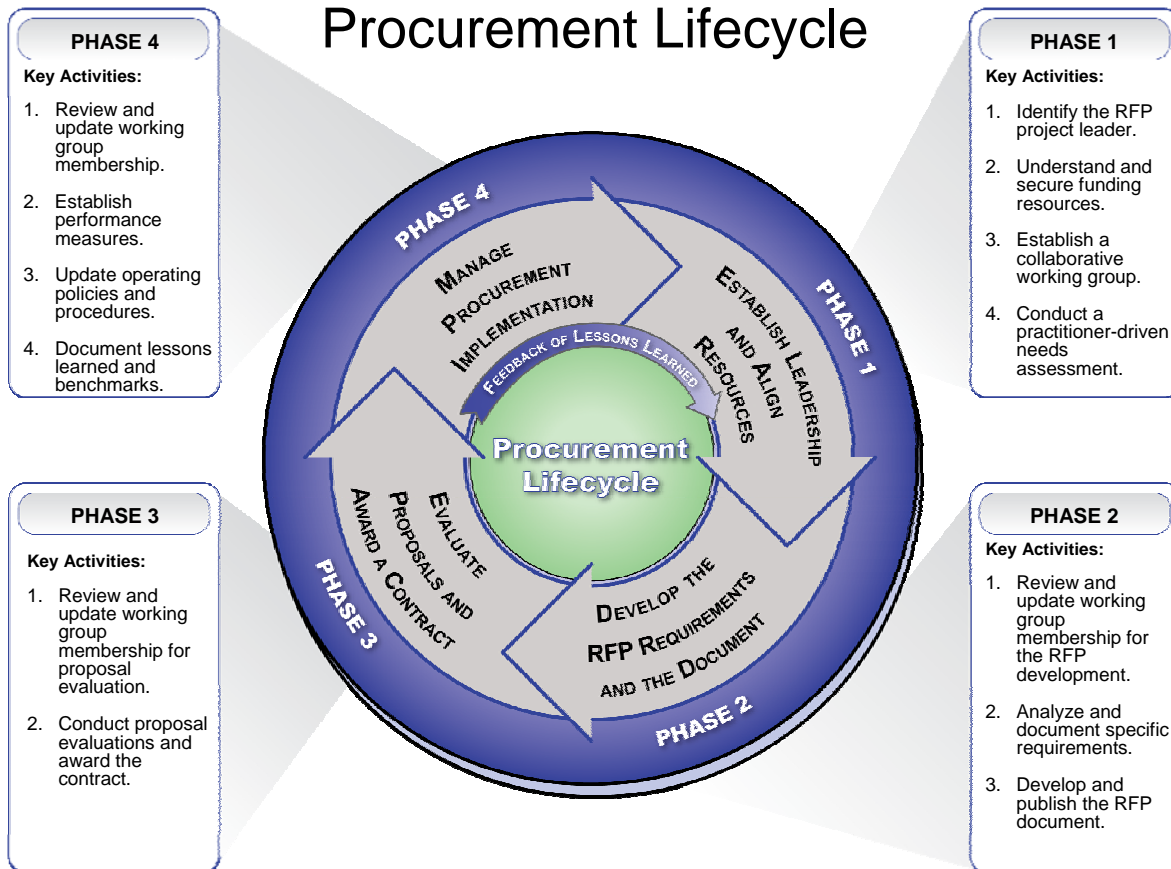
Procurement Lifecycle

PHASE 4

Key Activities:

1. Review and update working group membership.

2. Establish performance measures.

3. Update operating policies and procedures.

4. Document lessons learned and benchmarks.

PHASE 1

Key Activities:

1. Identify the RFP project leader.

2. Understand and secure funding resources.

3. Establish a collaborative working group.

4. Conduct a practitioner-driven needs assessment.

PHASE 4

MANAGE PROCUREMENT IMPLEMENTATION

PHASE 1

ESTABLISH LEADERSHIP AND ALIGN RESOURCES

FEEDBACK OF LESSONS LEARNED

Procurement Lifecycle

EVALUATE PROPOSALS AND AWARD A CONTRACT

PHASE 3

DEVELOP THE RFP REQUIREMENTS AND THE DOCUMENT

PHASE 2

PHASE 3

Key Activities:

1. Review and update working group membership for proposal evaluation.

2. Conduct proposal evaluations and award the contract.

PHASE 2

Key Activities:

1. Review and update working group membership for the RFP development.

2. Analyze and document specific requirements.

3. Develop and publish the RFP document.